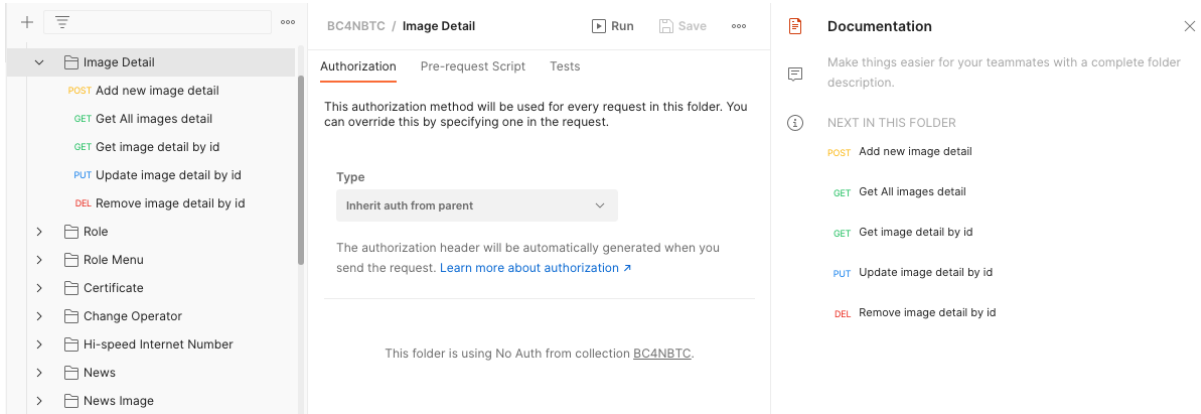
Image Detail
POST Add new image detail
GET Get All images detail
GET Get image detail by id
PUT Update image detail by id
DEL Remove image detail by id
Role
Role Menu
Certificate
Change Operator
Hi-speed Internet Number
News
News Image

BC4NBTC / Image Detail
Run
Save

Authorization
Pre-request Script
Tests

This authorization method will be used for every request in this folder. You can override this by specifying one in the request.

Type
Inherit auth from parent

The authorization header will be automatically generated when you send the request. Learn more about authorization ↗

This folder is using No Auth from collection BC4NBTC.

Documentation

Make things easier for your teammates with a complete folder description.

NEXT IN THIS FOLDER
POST Add new image detail
GET Get All images detail
GET Get image detail by id
PUT Update image detail by id
DEL Remove image detail by id